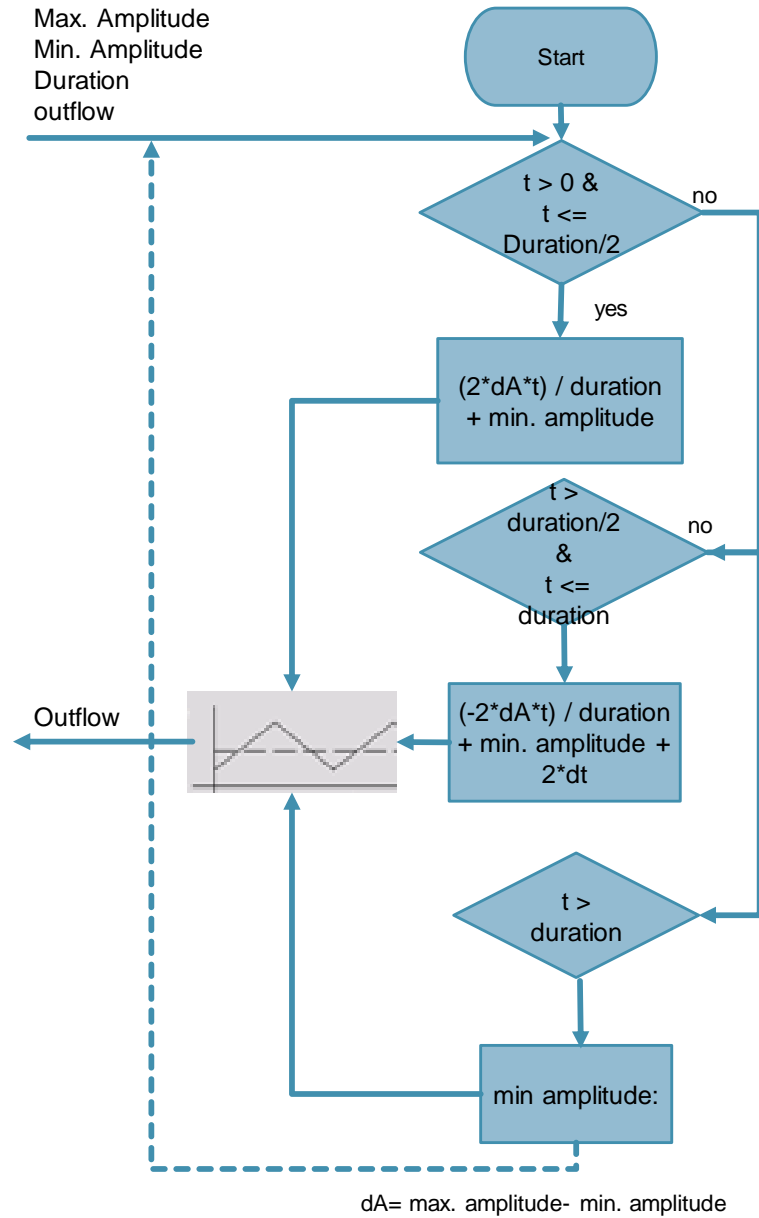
Max. Amplitude
Min. Amplitude
Duration
outflow

Start

t > 0 & t <= Duration/2

no

yes

(2*dA*t) / duration + min. amplitude

t > duration/2 & t <= duration

no

Outflow

(-2*dA*t) / duration + min. amplitude + 2*dt

t > duration

min amplitude:

dA= max. amplitude- min. amplitude